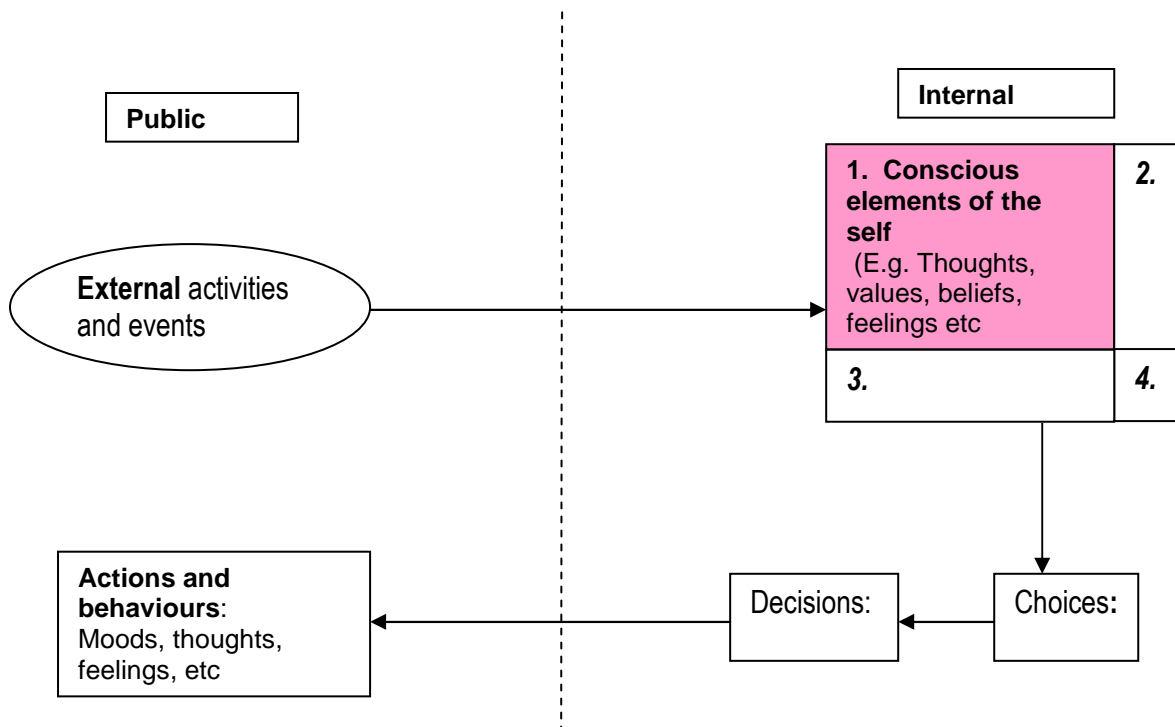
Public

Internal

External activities and events

1. Conscious elements of the self (E.g. Thoughts, values, beliefs, feelings etc

2.

3.

4.

Actions and behaviours: Moods, thoughts, feelings, etc

Decisions:

Choices: